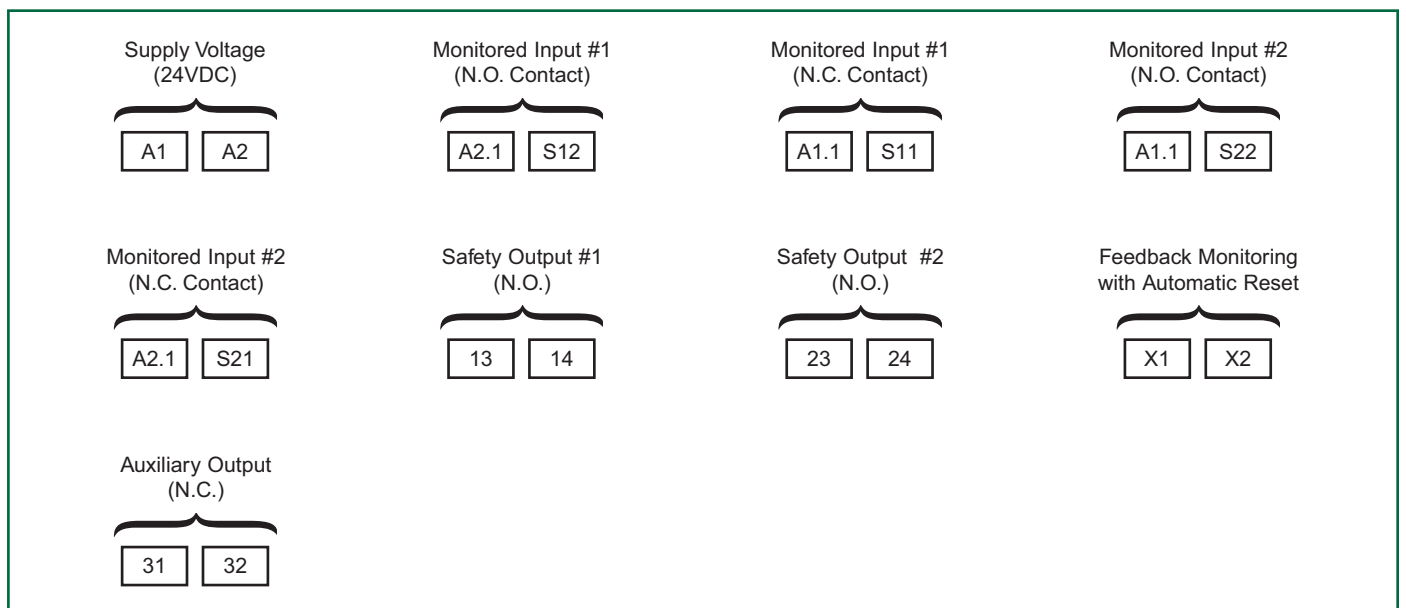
Supply Voltage (24VDC)

A1 A2

Monitored Input #1 (N.O. Contact)

A2.1 S12

Monitored Input #1 (N.C. Contact)

A1.1 S11

Monitored Input #2 (N.O. Contact)

A1.1 S22

Monitored Input #2 (N.C. Contact)

A2.1 S21

Safety Output #1 (N.O.)

13 14

Safety Output #2 (N.O.)

23 24

Feedback Monitoring with Automatic Reset

X1 X2

Auxiliary Output (N.C.)

31 32